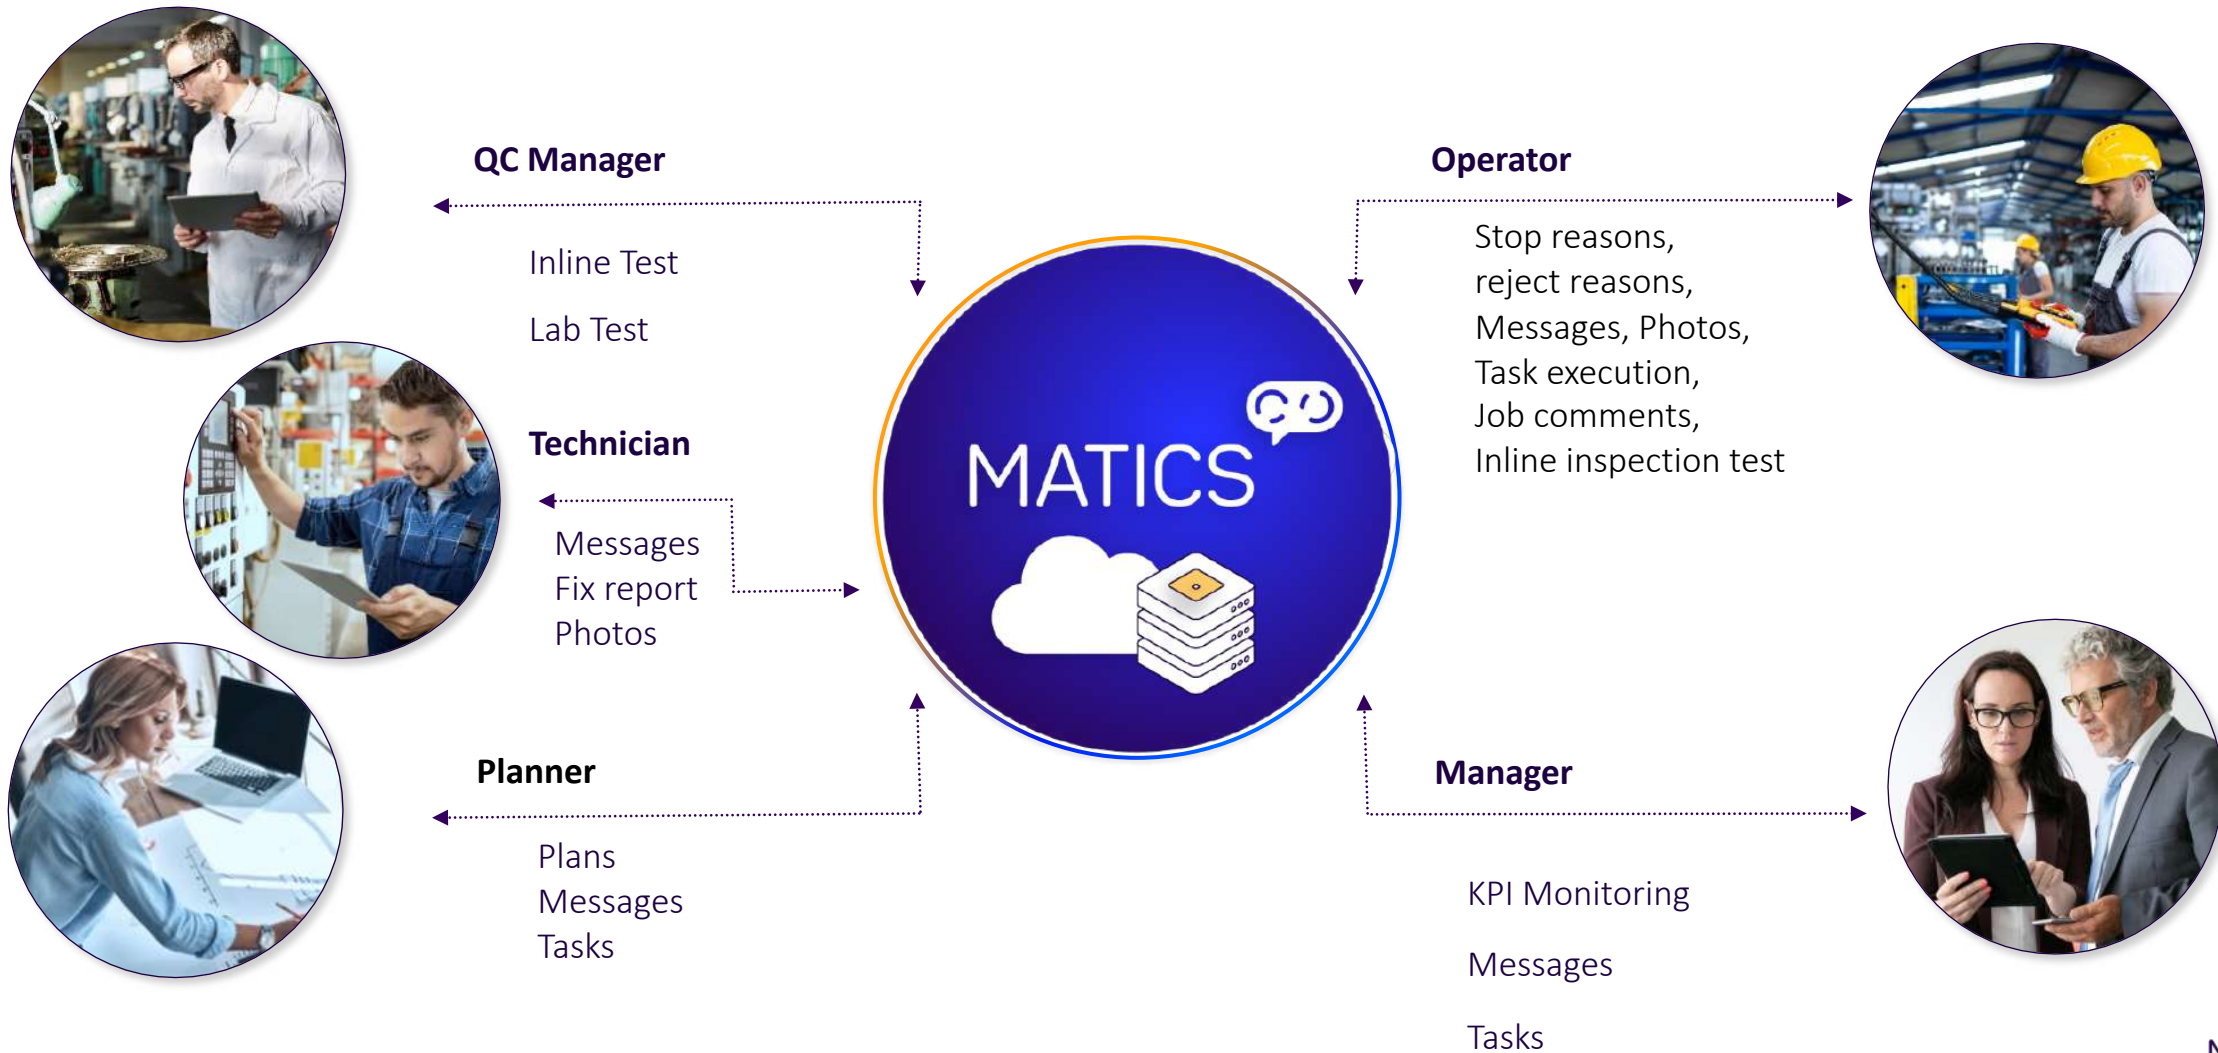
QC Manager

Inline Test

Lab Test

Technician

Messages
Fix report
Photos

Planner

Plans
Messages
Tasks

MATICS

Operator

Stop reasons,
reject reasons,
Messages, Photos,
Task execution,
Job comments,
Inline inspection test

Manager

KPI Monitoring

Messages

Tasks